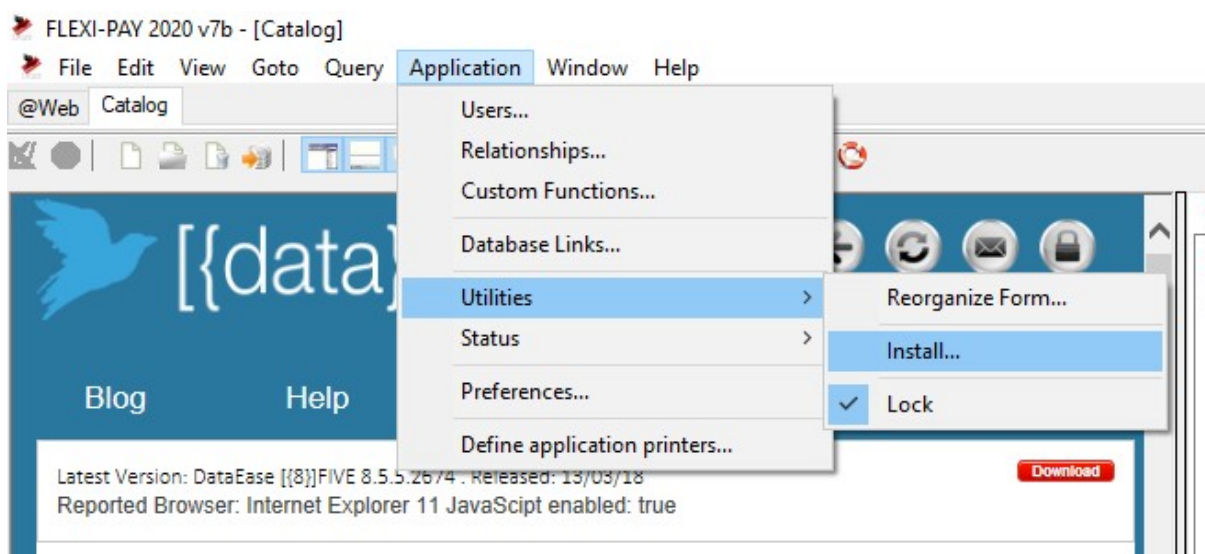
FLEXI-PAY 2020 v7b - [Catalog]

File Edit View Goto Query Application Window Help

@Web Catalog

Users...
Relationships...
Custom Functions...
Database Links...
Utilities
Status
Preferences...
Define application printers...

Reorganize Form...
Install...
Lock

[{data}

Blog Help

Latest Version: DataEase [{8}]FIVE 8.5.5.2674 . Released: 13/03/18
Reported Browser: Internet Explorer 11 JavaScipt enabled: true

Download